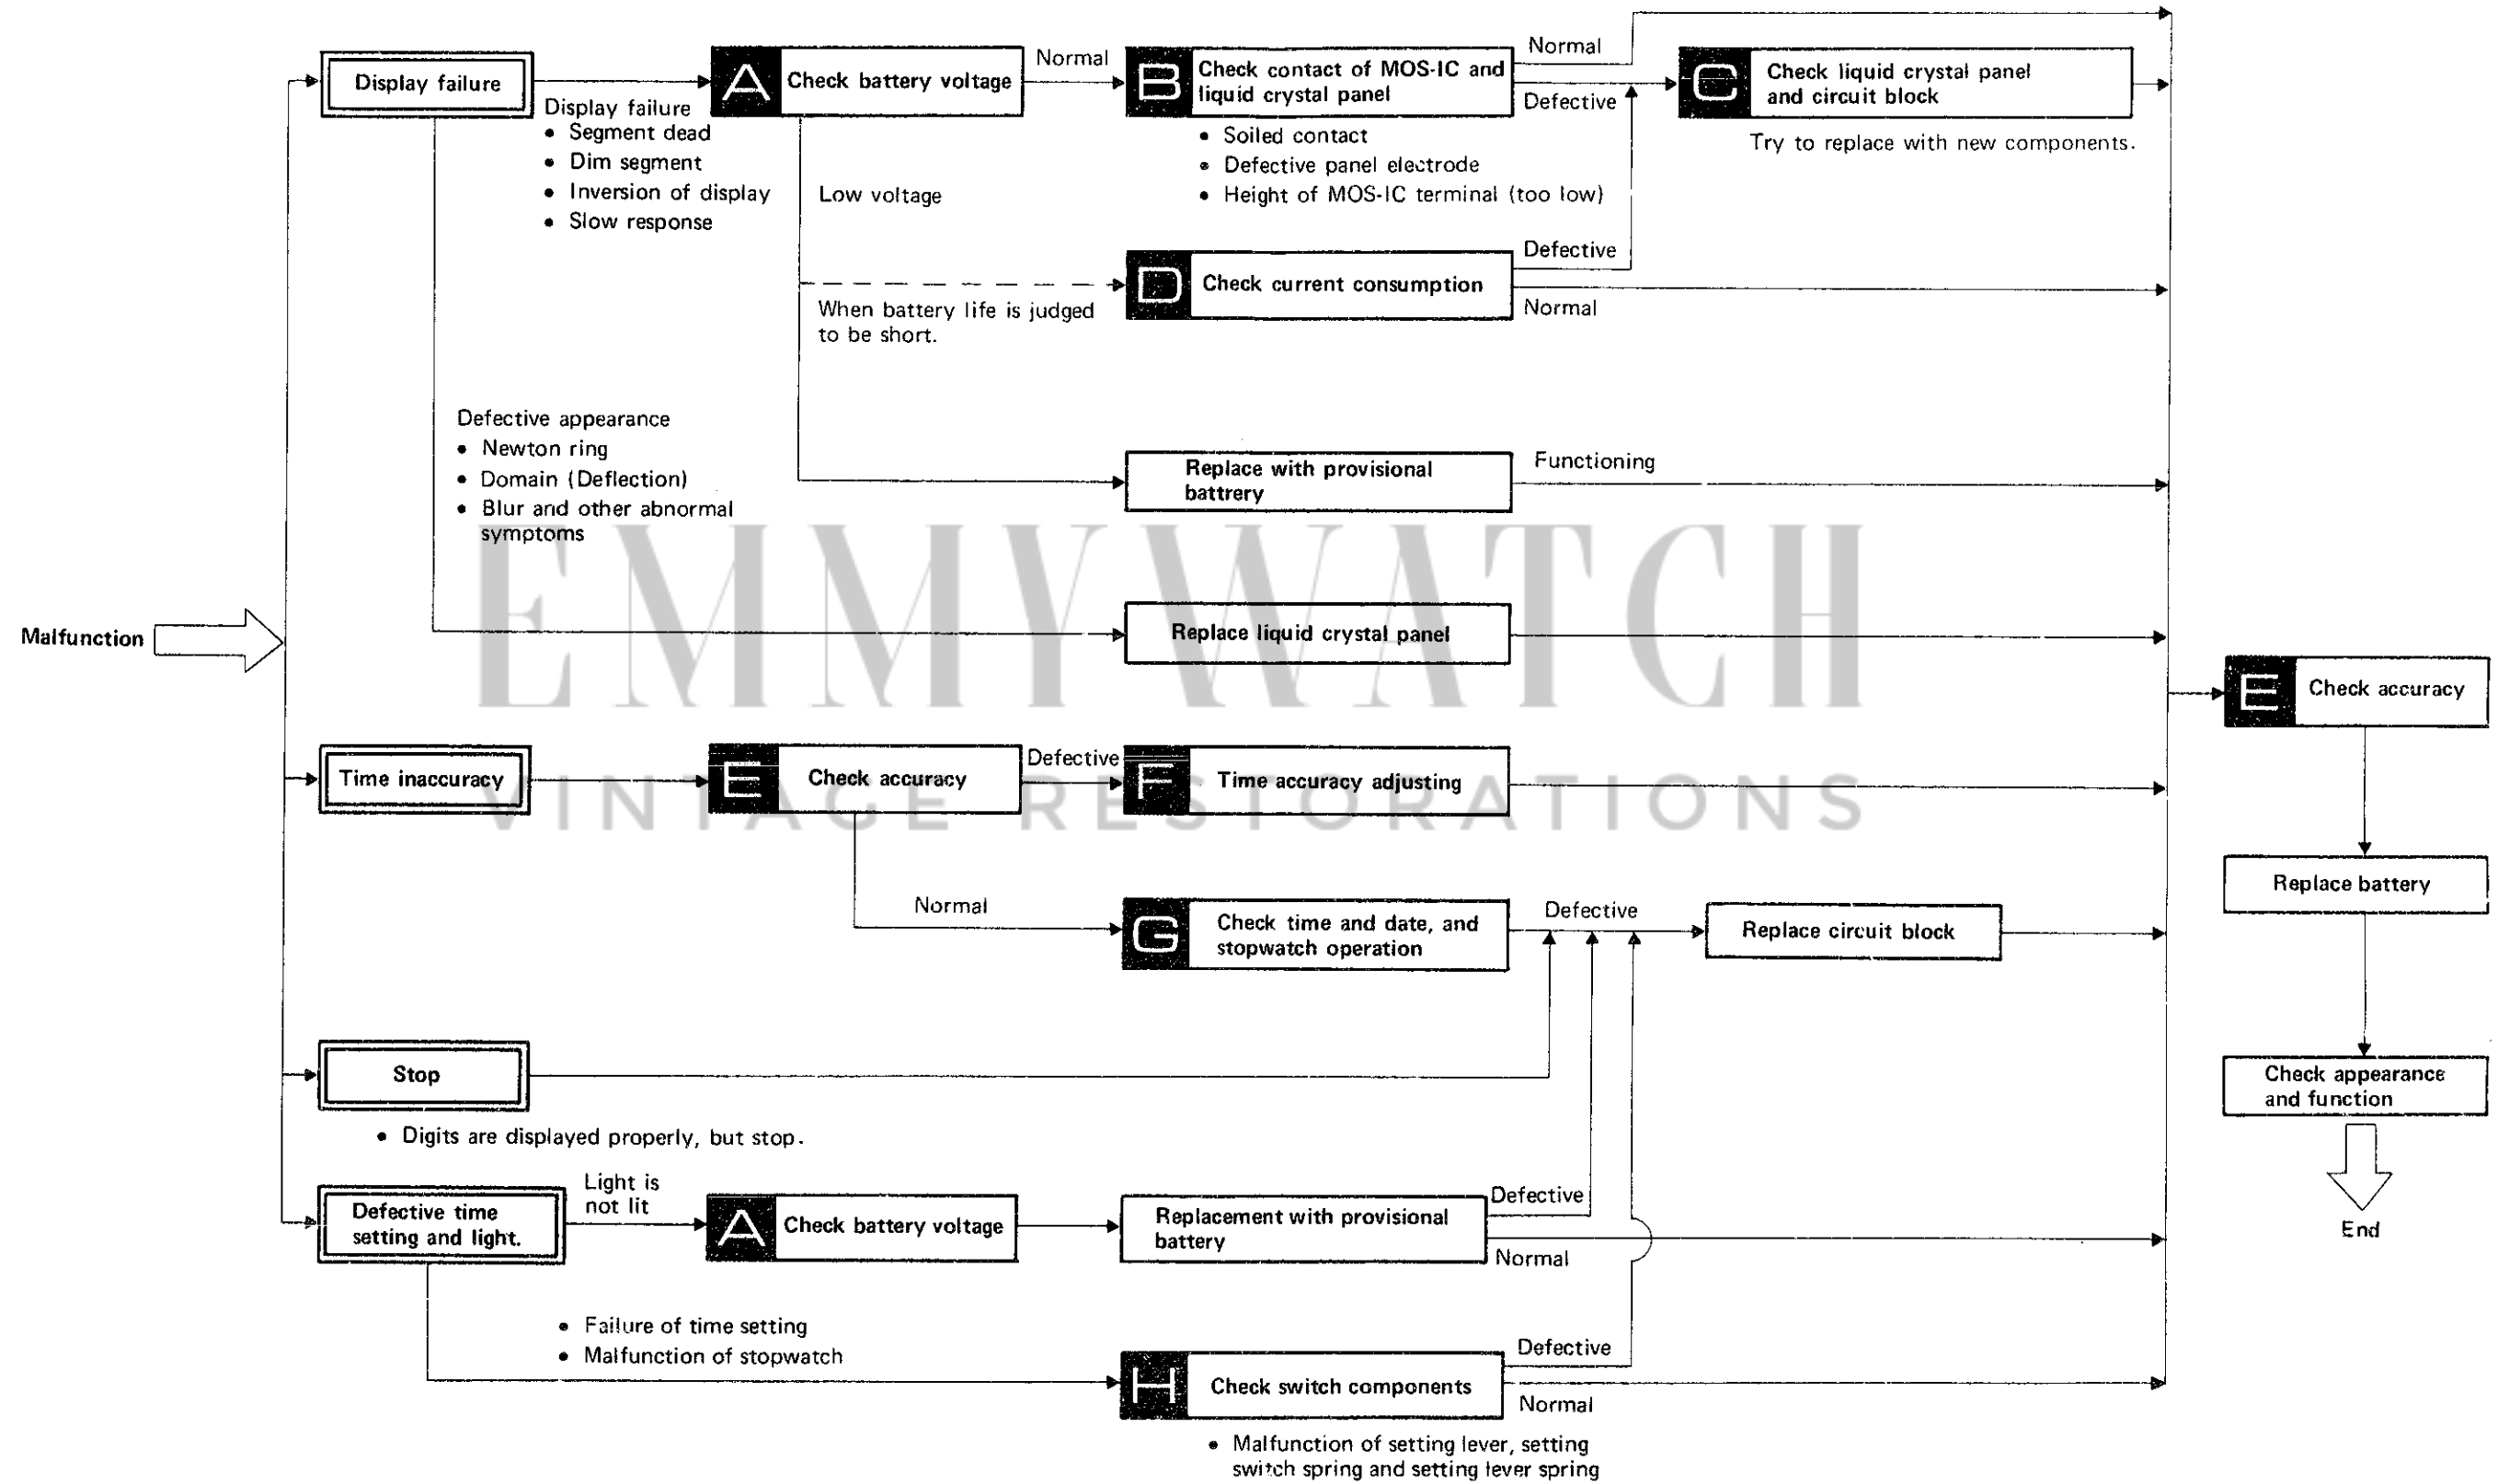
Display failure

A Check battery voltage

Normal

B Check contact of MOS-IC and liquid crystal panel

Normal

Defective

C Check liquid crystal panel and circuit block

Try to replace with new components.

Display failure
• Segment dead
• Dim segment
• Inversion of display
• Slow response

• Soiled contact
• Defective panel electrode
• Height of MOS-IC terminal (too low)

Low voltage

Defective

D Check current consumption

Normal

When battery life is judged to be short.

Defective appearance
• Newton ring
• Domain (Deflection)
• Blur and other abnormal symptoms

Replace with provisional battrery

Functioning

Malfunction

Replace liquid crystal panel

E Check accuracy

EMMYWATCH
VINTAGE RESTORATIONS

Time inaccuracy

E Check accuracy

Defective

F Time accuracy adjusting

Replace battery

Normal

G Check time and date, and stopwatch operation

Defective

Replace circuit block

Stop

Check appearance and function

• Digits are displayed properly, but stop.

End

Defective time setting and light.

Light is not lit

A Check battery voltage

Replacement with provisional battery

Defective

Normal

• Failure of time setting
• Malfunction of stopwatch

Defective

H Check switch components

Normal

• Malfunction of setting lever, setting switch spring and setting lever spring